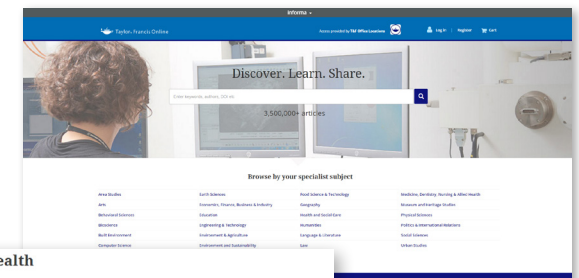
informa

Taylor & Francis Online

Access provided by TAF Office Locations

Log in | Register | Cart

Discover. Learn. Share.

Enter keywords, authors, DOI etc.

3,500,000+ articles

Browse by your specialist subject

Area Studies
Arts
Behavioral Sciences
Bioscience
Built Environment
Computer Science

Earth Sciences
Economics, Finance, Business & Industry
Education
Engineering & Technology
Environment & Agriculture
Environment and Sustainability

Food Science & Technology
Geography
Health and Social Care
Humanities
Language & Literature
Law

Medicine, Dentistry, Nursing & Allied Health
Museum and Heritage Studies
Physical Sciences
Politics & International Relations
Social Sciences
Urban Studies

ealth